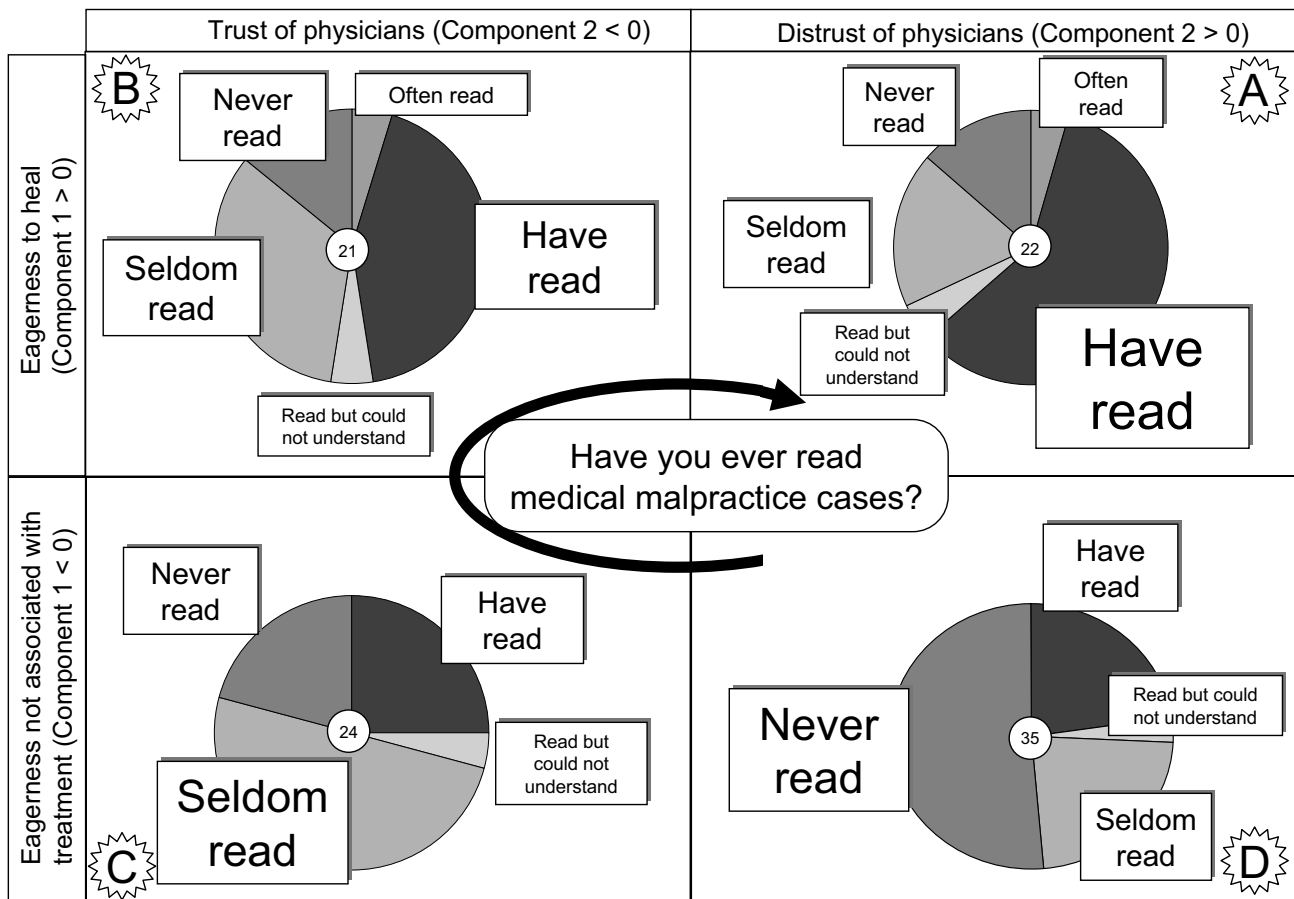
Trust of physicians (Component 2 < 0)

Distrust of physicians (Component 2 > 0)

Eagerness to heal (Component 1 > 0)

B

Never read

Often read

21

Have read

Seldom read

Read but could not understand

A

Never read

Often read

Seldom read

22

Read but could not understand

Have read

Have you ever read medical malpractice cases?

Eagerness not associated with treatment (Component 1 < 0)

Never read

Have read

24

Read but could not understand

Seldom read

C

Have read

Never read

Read but could not understand

35

Seldom read

D